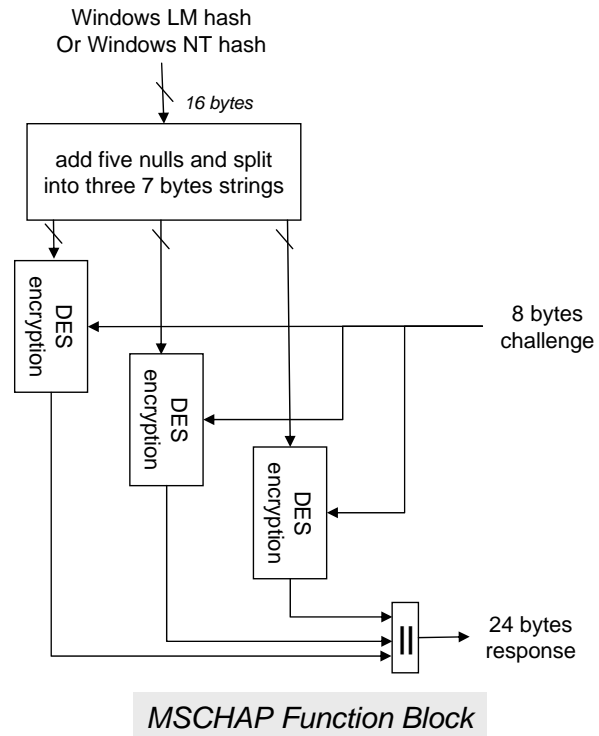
Windows LM hash
Or Windows NT hash

16 bytes

add five nulls and split into three 7 bytes strings

DES encryption

8 bytes challenge

DES encryption

DES encryption

||

24 bytes response

MSCHAP Function Block